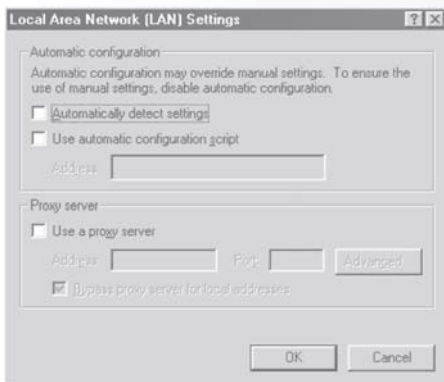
Local Area Network (LAN) Settings ? X

Automatic configuration

Automatic configuration may override manual settings. To ensure the use of manual settings, disable automatic configuration.

Automatically detect settings

Use automatic configuration script

Address

Proxy server

Use a proxy server

Address Port Advanced

Bypass proxy server for local addresses

OK Cancel